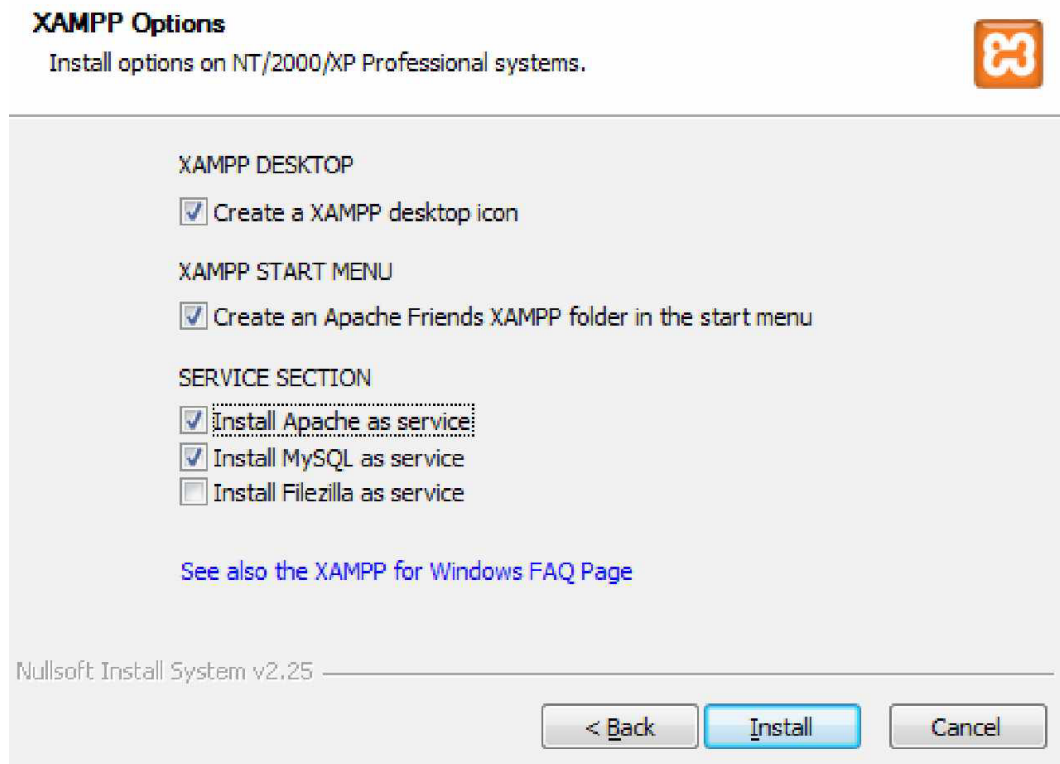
XAMPP Options
Install options on NT/2000/XP Professional systems.

XAMPP DESKTOP
☑ Create a XAMPP desktop icon

XAMPP START MENU
☑ Create an Apache Friends XAMPP folder in the start menu

SERVICE SECTION
☑ Install Apache as service
☑ Install MySQL as service
☐ Install Filezilla as service

See also the XAMPP for Windows FAQ Page

Nullsoft Install System v2.25

< Back Install Cancel